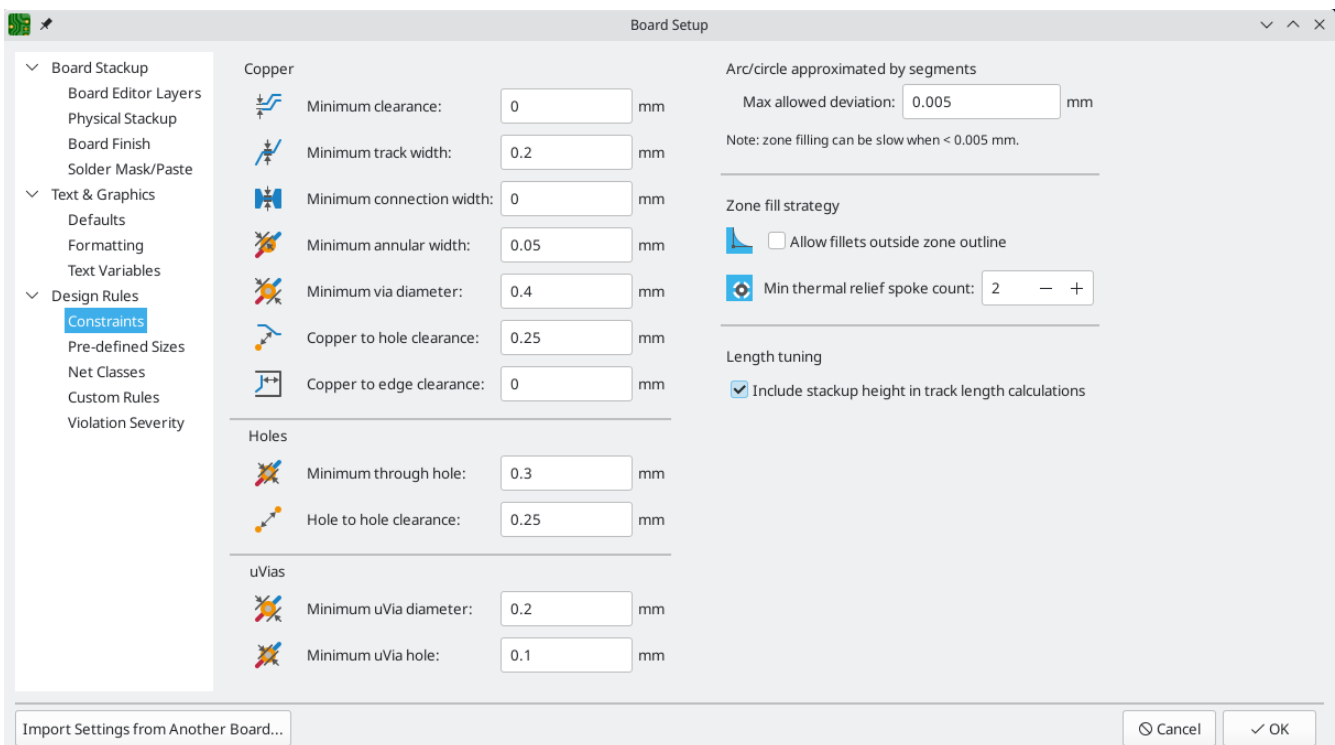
Board Setup

Board Stackup
Board Editor Layers
Physical Stackup
Board Finish
Solder Mask/Paste
Text & Graphics
Defaults
Formatting
Text Variables
Design Rules
Constraints
Pre-defined Sizes
Net Classes
Custom Rules
Violation Severity

Copper
Minimum clearance: 0 mm
Minimum track width: 0.2 mm
Minimum connection width: 0 mm
Minimum annular width: 0.05 mm
Minimum via diameter: 0.4 mm
Copper to hole clearance: 0.25 mm
Copper to edge clearance: 0 mm

Holes
Minimum through hole: 0.3 mm
Hole to hole clearance: 0.25 mm

uVias
Minimum uVia diameter: 0.2 mm
Minimum uVia hole: 0.1 mm

Arc/circle approximated by segments
Max allowed deviation: 0.005 mm
Note: zone filling can be slow when < 0.005 mm.

Zone fill strategy
Allow fillets outside zone outline
Min thermal relief spoke count: 2 − +

Length tuning
Include stackup height in track length calculations

Import Settings from Another Board...
Cancel
OK